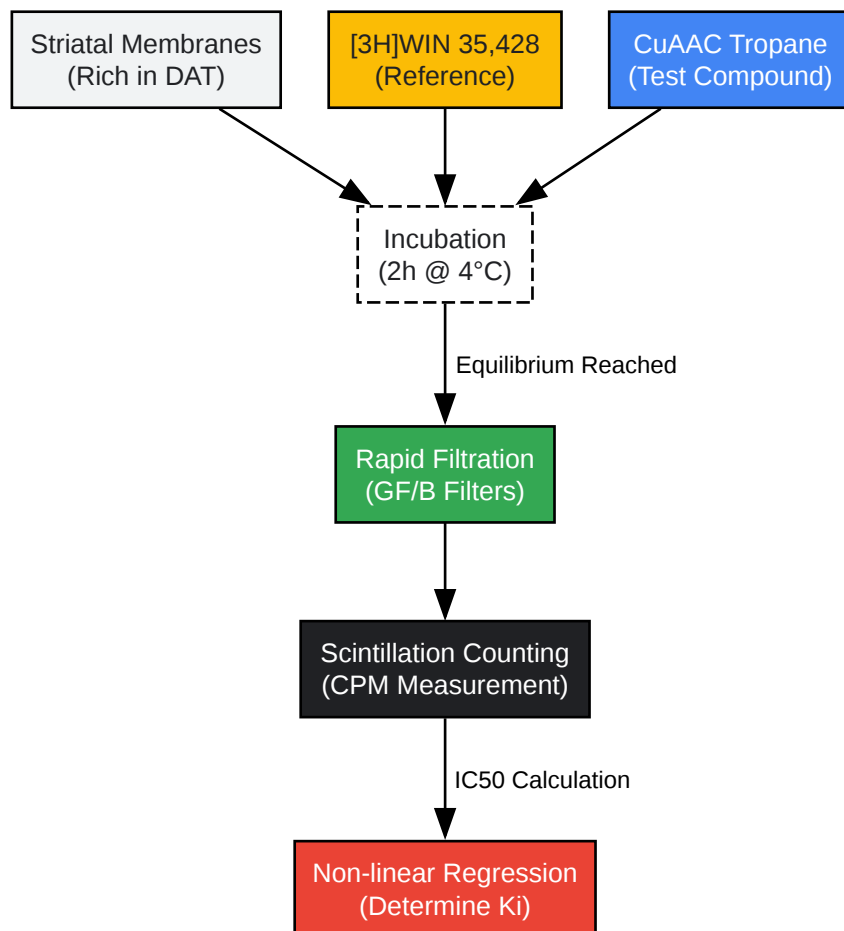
Striatal Membranes
(Rich in DAT)

[3H]WIN 35,428
(Reference)

CuAAC Tropane
(Test Compound)

Incubation
(2h @ 4°C)

Equilibrium Reached

Rapid Filtration
(GF/B Filters)

Scintillation Counting
(CPM Measurement)

IC50 Calculation

Non-linear Regression
(Determine Ki)